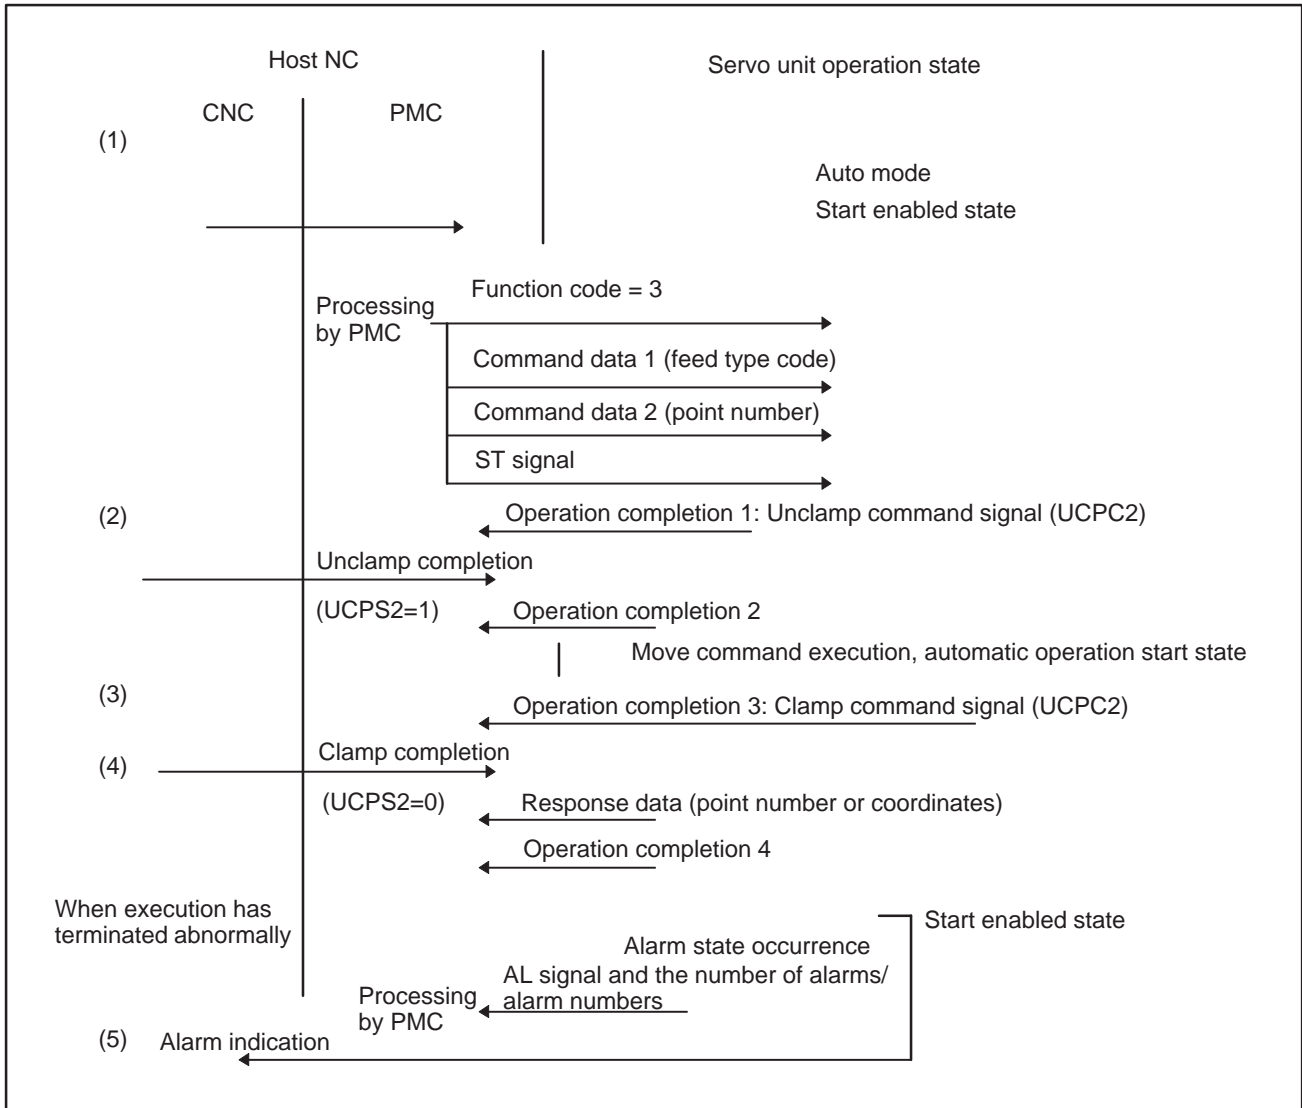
Host NC

Servo unit operation state

CNC

PMC

(1)

Auto mode

Start enabled state

Processing by PMC

Function code = 3

Command data 1 (feed type code)

Command data 2 (point number)

ST signal

(2)

Operation completion 1: Unclamp command signal (UCPC2)

Unclamp completion

(UCPS2=1)

Operation completion 2

Move command execution, automatic operation start state

(3)

Operation completion 3: Clamp command signal (UCPC2)

(4)

Clamp completion

(UCPS2=0)

Response data (point number or coordinates)

Operation completion 4

When execution has terminated abnormally

Start enabled state

Alarm state occurrence

AL signal and the number of alarms/ alarm numbers

Processing by PMC

(5)

Alarm indication